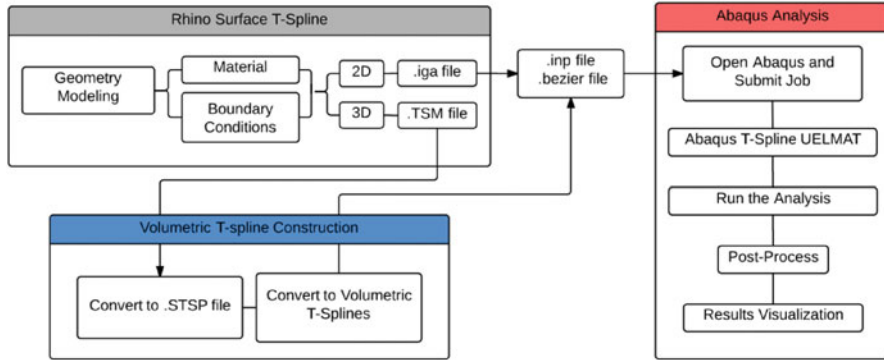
Rhino Surface T-Spline

Geometry Modeling

Material

Boundary Conditions

2D

.iga file

3D

.TSM file

.inp file
.bezier file

Abaqus Analysis

Open Abaqus and Submit Job

Abaqus T-Spline UELMAT

Run the Analysis

Post-Process

Results Visualization

Volumetric T-spline Construction

Convert to .STSP file

Convert to Volumetric T-Splines